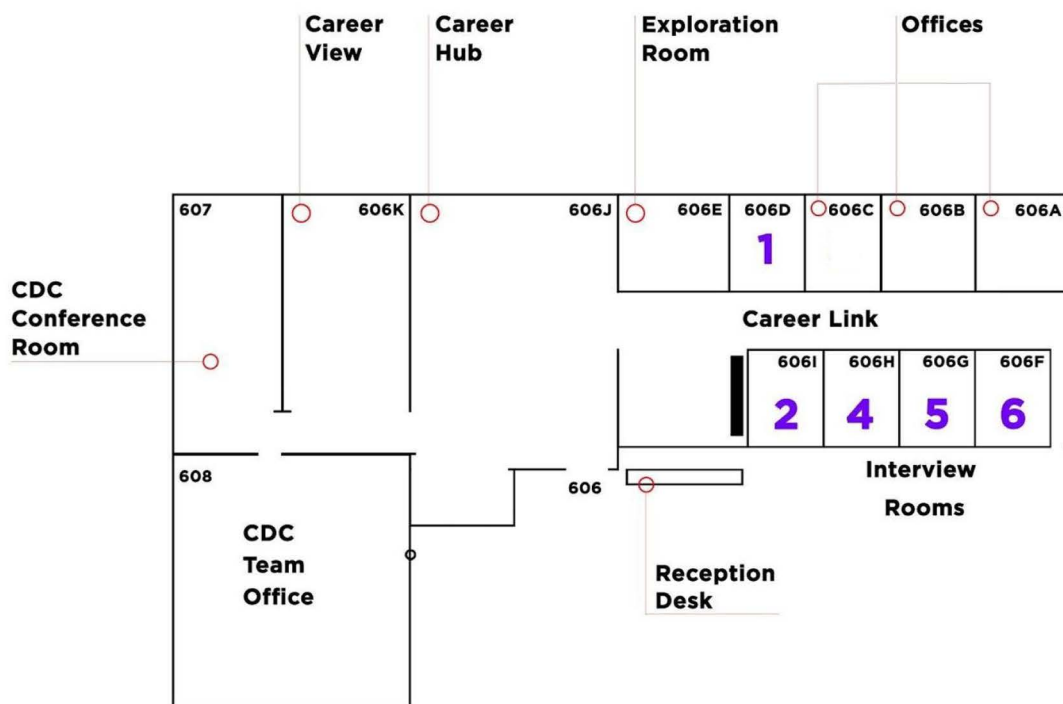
Career View

Career Hub

Exploration Room

Offices

607

606K

606J

606E

606D

1

606C

606B

606A

CDC Conference Room

Career Link

606I

606H

606G

606F

2

4

5

6

608

606

Interview Rooms

CDC Team Office

Reception Desk